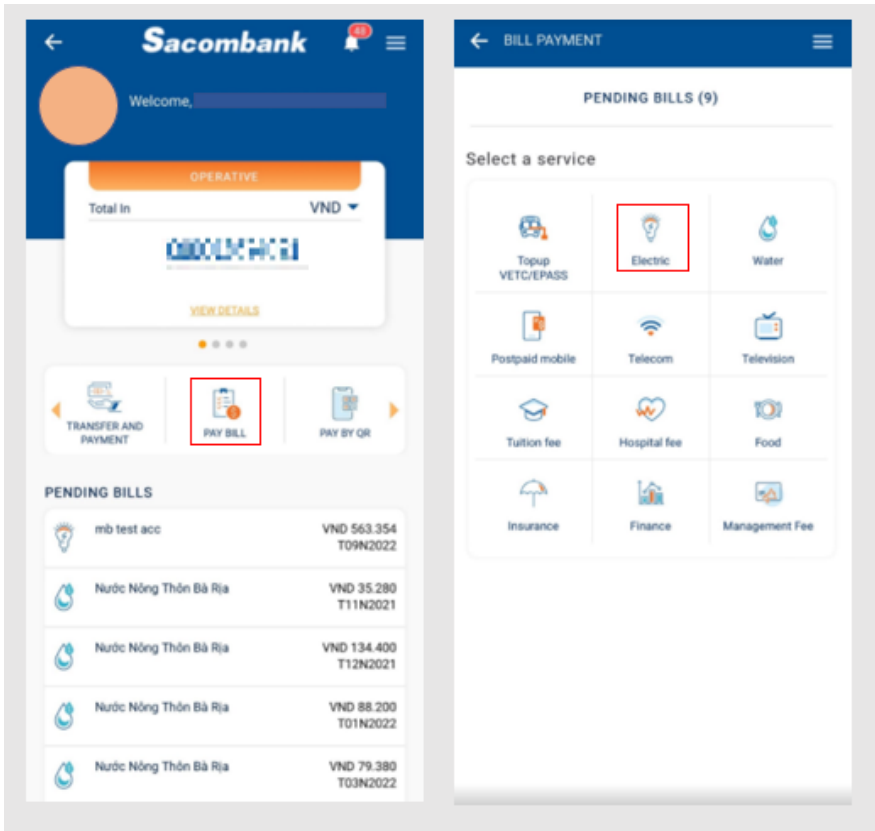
Sacombank 48

Welcome,

OPERATIVE

Total In VND

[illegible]

VIEW DETAILS

TRANSFER AND PAYMENT

PAY BILL

PAY BY QR

PENDING BILLS

mb test acc VND 563.354 T09N2022

Nước Nông Thôn Bà Rịa VND 35.280 T11N2021

Nước Nông Thôn Bà Rịa VND 134.400 T12N2021

Nước Nông Thôn Bà Rịa VND 88.200 T01N2022

Nước Nông Thôn Bà Rịa VND 79.380 T03N2022

BILL PAYMENT

PENDING BILLS (9)

Select a service

| Topup VETC/EPASS | Electric | Water |
|---|---|---|
| Postpaid mobile | Telecom | Television |
| Tuition fee | Hospital fee | Food |
| Insurance | Finance | Management Fee |